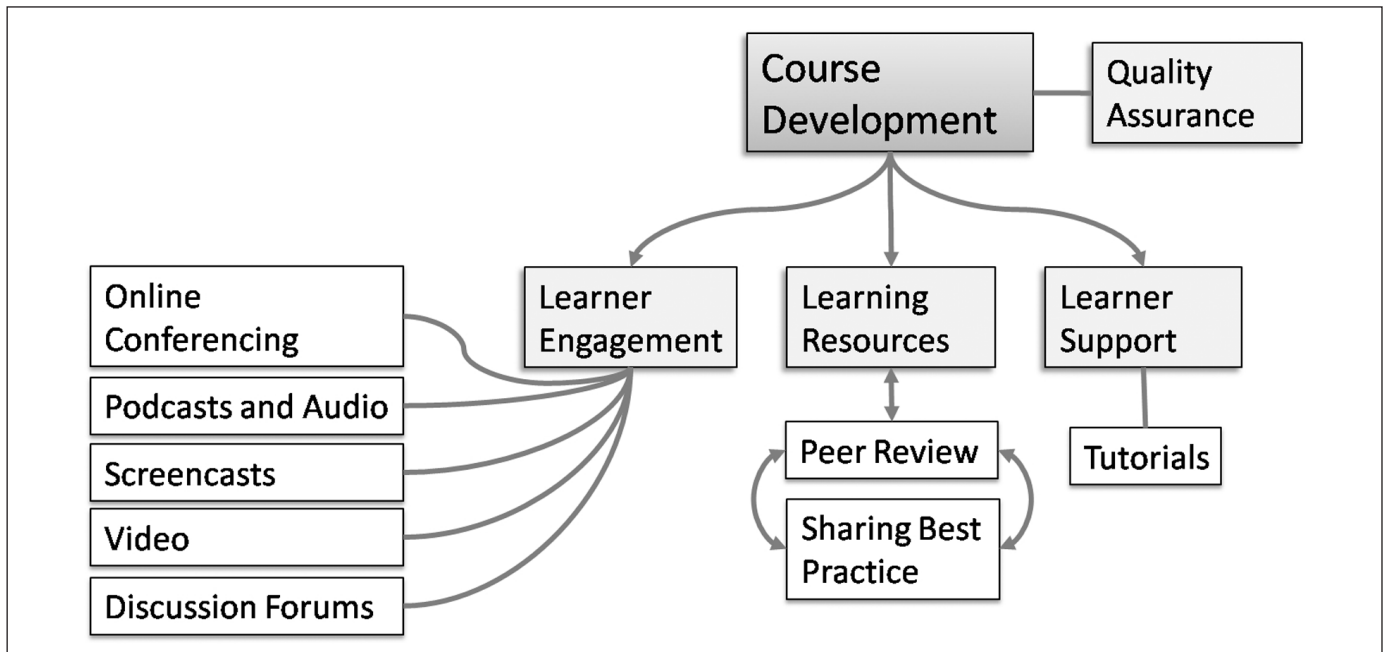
Course Development

Quality Assurance

Learner Engagement

Learning Resources

Learner Support

Online Conferencing

Podcasts and Audio

Screencasts

Video

Discussion Forums

Peer Review

Sharing Best Practice

Tutorials